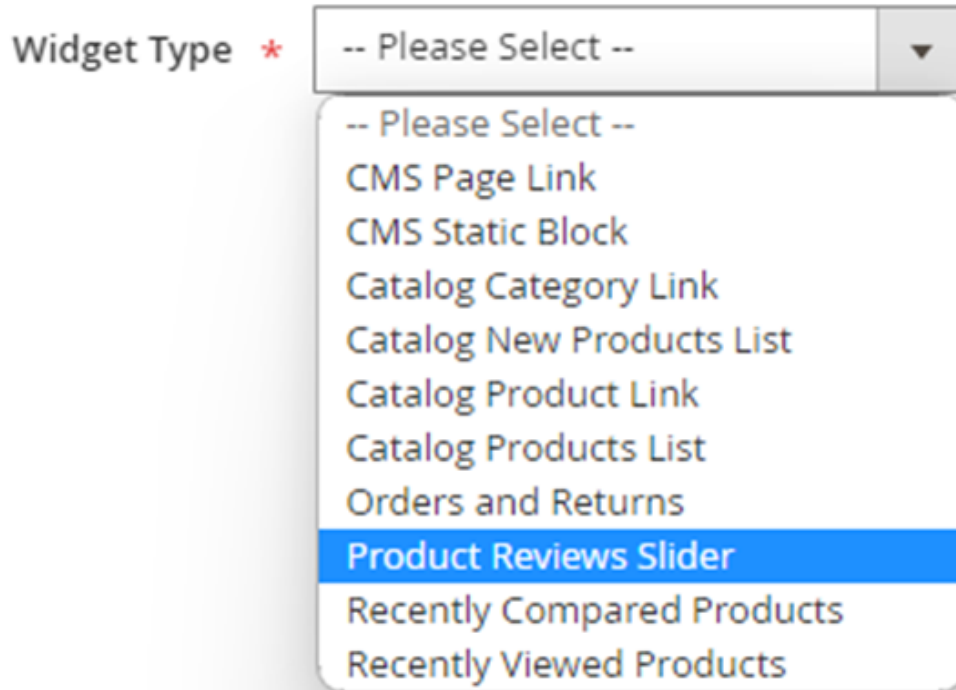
Widget Type *

-- Please Select --

-- Please Select --
CMS Page Link
CMS Static Block
Catalog Category Link
Catalog New Products List
Catalog Product Link
Catalog Products List
Orders and Returns
Product Reviews Slider
Recently Compared Products
Recently Viewed Products